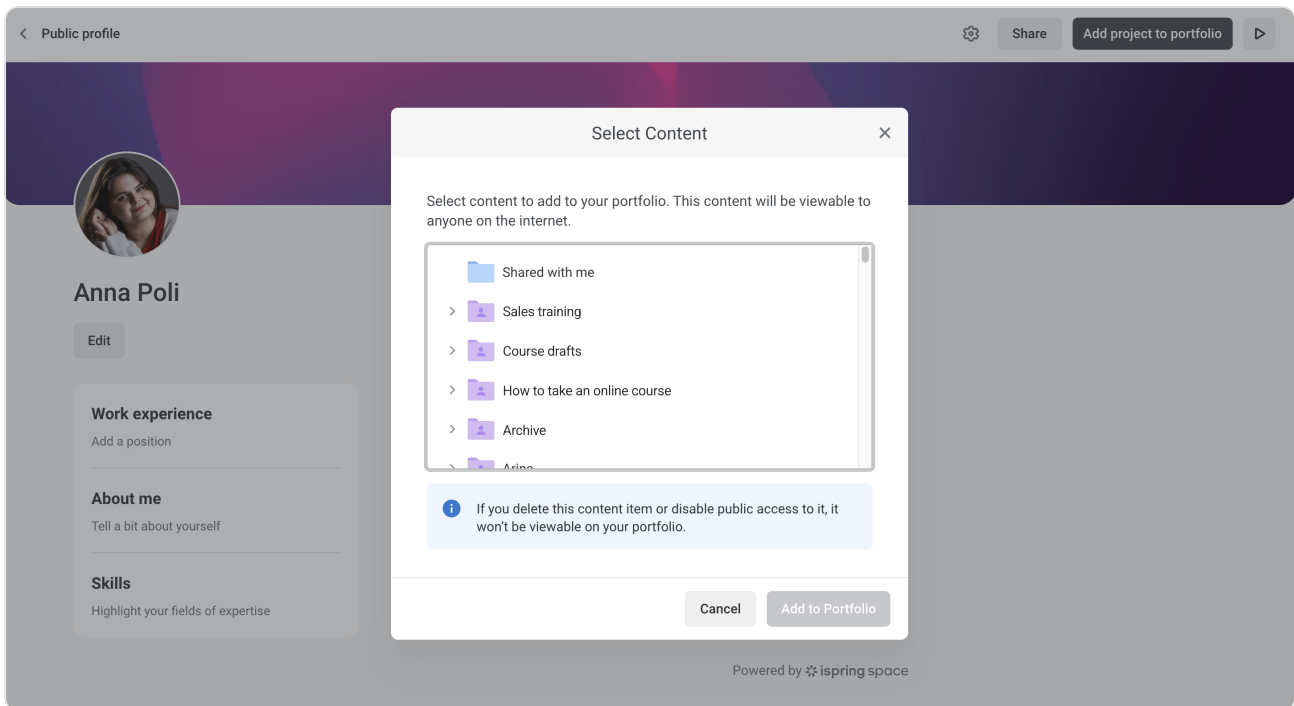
Public profile

Share

Add project to portfolio

Anna Poli

Edit

Work experience

Add a position

About me

Tell a bit about yourself

Skills

Highlight your fields of expertise

Select Content

Select content to add to your portfolio. This content will be viewable to anyone on the internet.

Shared with me

Sales training

Course drafts

How to take an online course

Archive

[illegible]

If you delete this content item or disable public access to it, it won't be viewable on your portfolio.

Cancel

Add to Portfolio

Powered by ispring space